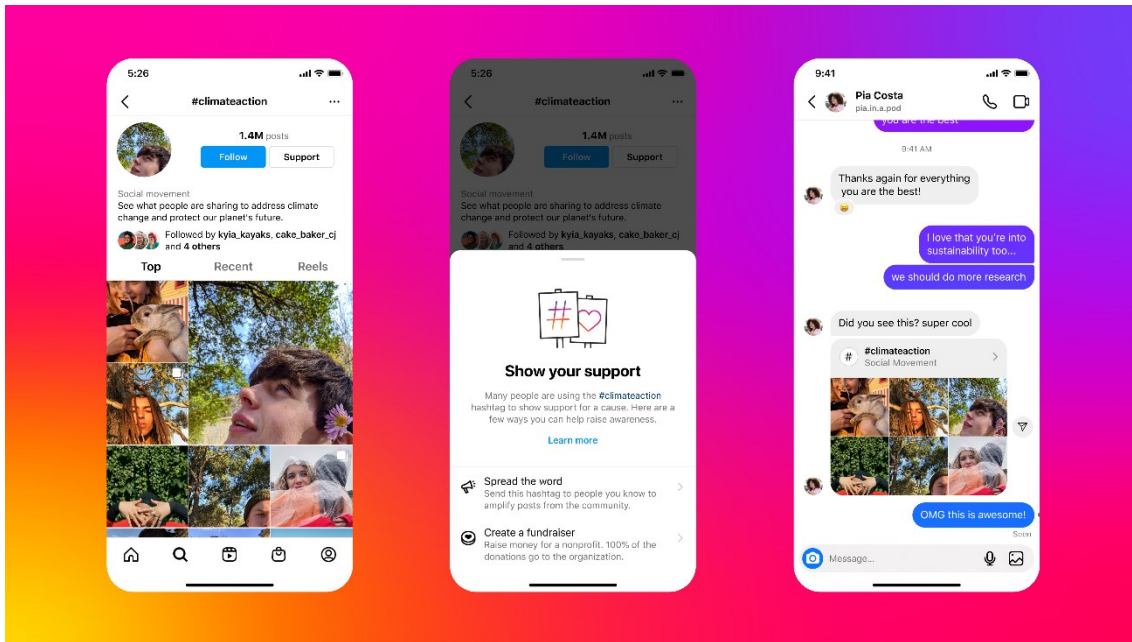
5:26

#climateaction

1.4M posts

Follow

Support

Social movement
See what people are sharing to address climate change and protect our planet's future.

Followed by kyia_kayaks, cake_baker_cj and 4 others

Top

Recent

Reels

5:26

#climateaction

1.4M posts

Follow

Support

Social movement
See what people are sharing to address climate change and protect our planet's future.

Followed by kyia_kayaks, cake_baker_cj and 4 others

Show your support

Many people are using the #climateaction hashtag to show support for a cause. Here are a few ways you can help raise awareness.

Learn more

Spread the word
Send this hashtag to people you know to amplify posts from the community.

Create a fundraiser
Raise money for a nonprofit. 100% of the donations go to the organization.

9:41

Pia Costa
pia.in.a.pod

you are the best

9:41 AM

Thanks again for everything you are the best!

I love that you're into sustainability too...

we should do more research

Did you see this? super cool

#climateaction
Social Movement

OMG this is awesome!

Seen

Message...